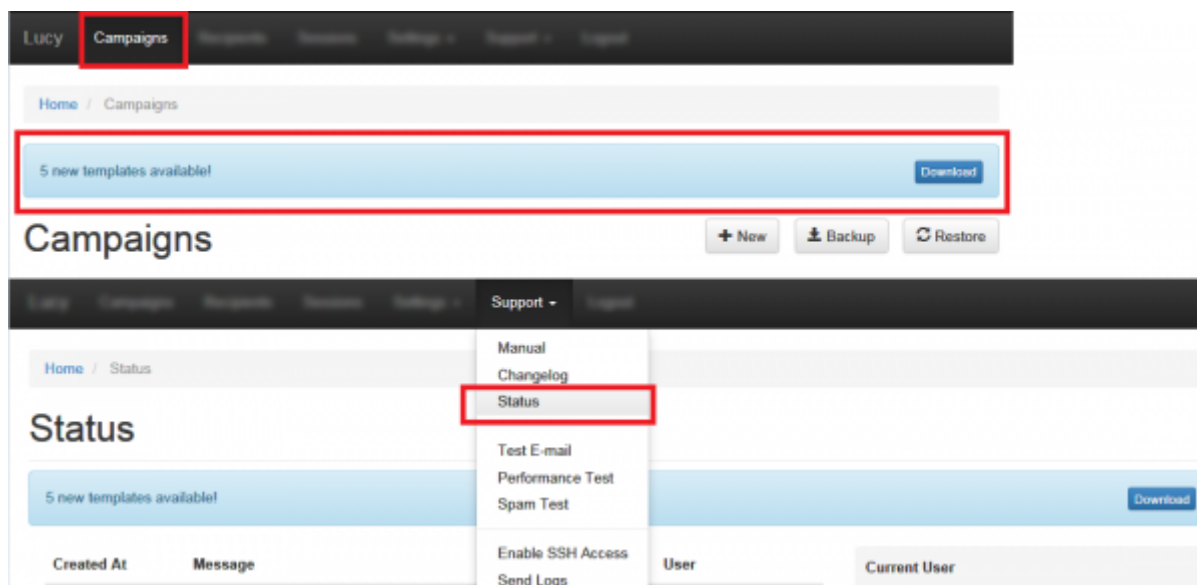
Lucy Campaigns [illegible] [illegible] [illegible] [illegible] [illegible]

Home / Campaigns

5 new templates available! Download

Campaigns

+ New ⬇ Backup ↻ Restore

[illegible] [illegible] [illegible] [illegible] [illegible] Support ▾ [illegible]

Home / Status

Status

5 new templates available!

Download

Manual
Changelog
Status
Test E-mail
Performance Test
Spam Test
Enable SSH Access
Send Logs

Created At Message User

Current User